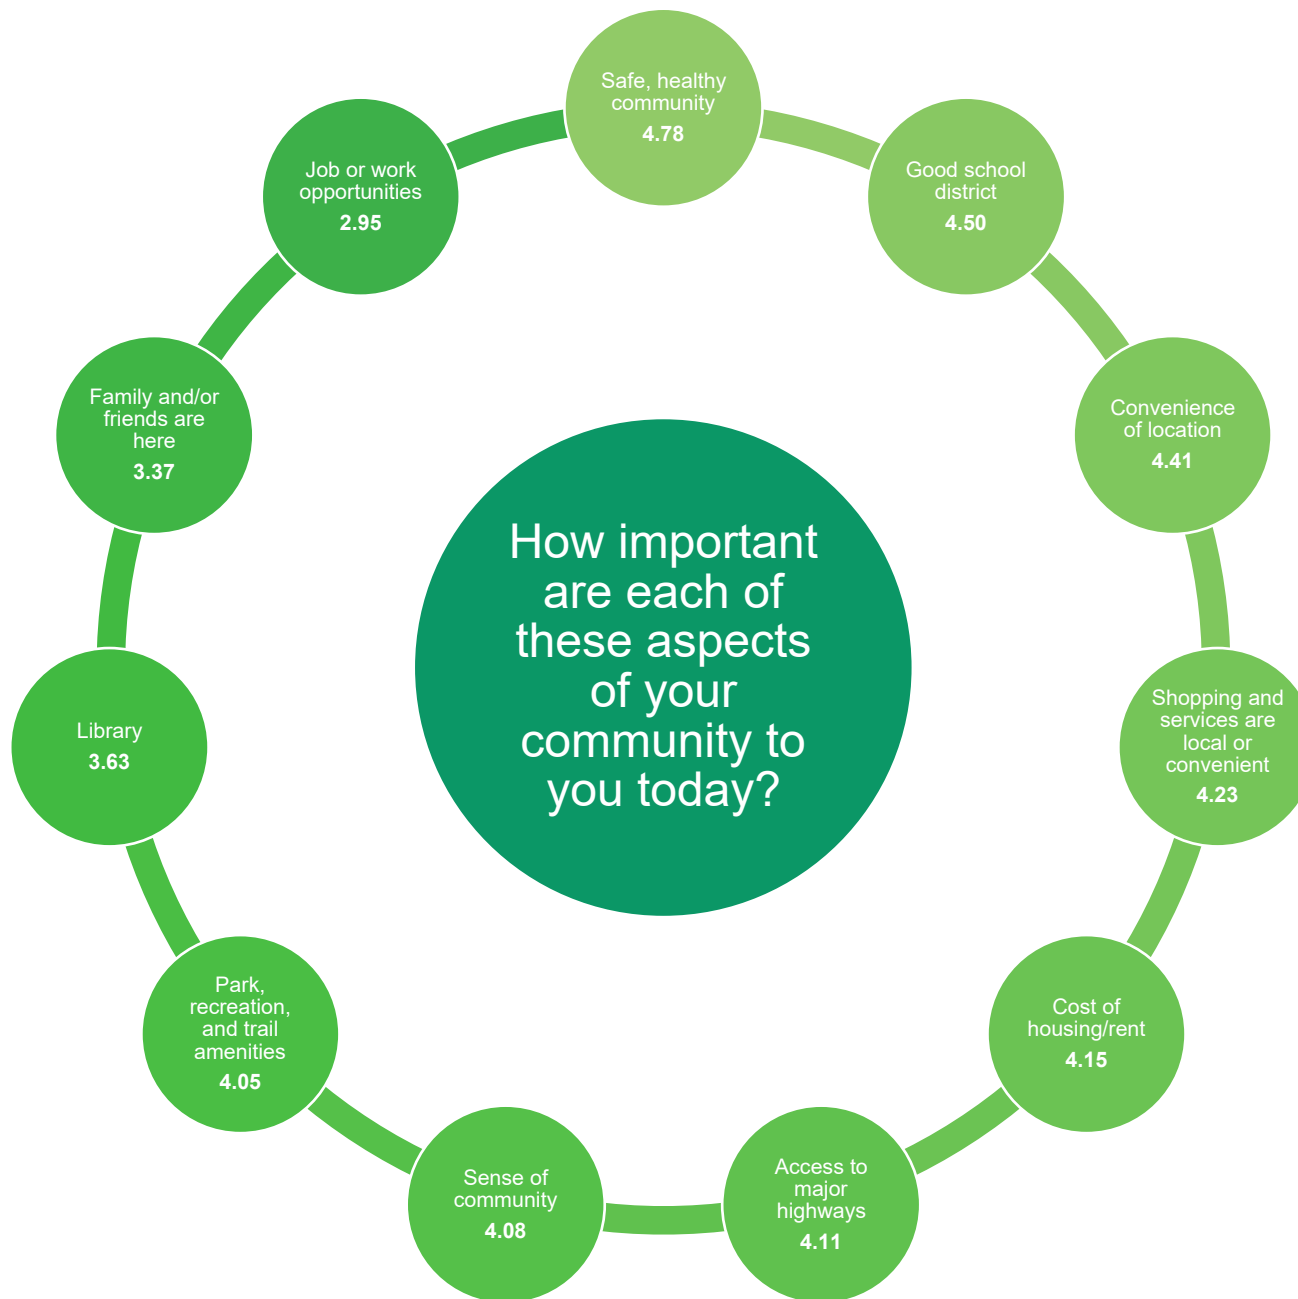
How important are each of these aspects of your community to you today?

Safe, healthy community
4.78

Good school district
4.50

Convenience of location
4.41

Shopping and services are local or convenient
4.23

Cost of housing/rent
4.15

Access to major highways
4.11

Sense of community
4.08

Park, recreation, and trail amenities
4.05

Library
3.63

Family and/or friends are here
3.37

Job or work opportunities
2.95